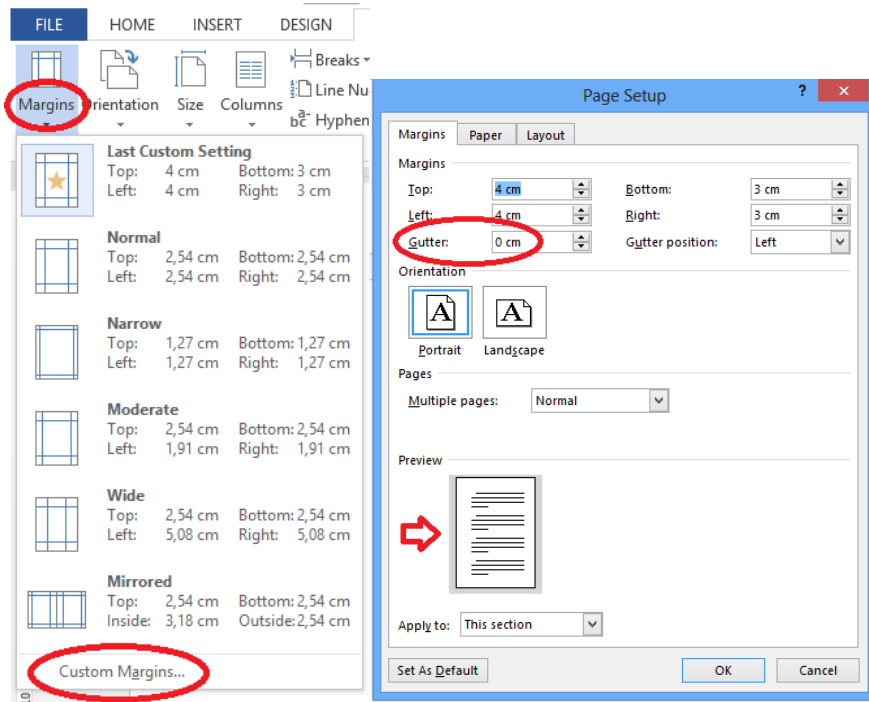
FILE HOME INSERT DESIGN

Margins Orientation Size Columns

Breaks

Line Nu

Hyphen

Last Custom Setting
Top: 4 cm Bottom: 3 cm
Left: 4 cm Right: 3 cm

Normal
Top: 2,54 cm Bottom: 2,54 cm
Left: 2,54 cm Right: 2,54 cm

Narrow
Top: 1,27 cm Bottom: 1,27 cm
Left: 1,27 cm Right: 1,27 cm

Moderate
Top: 2,54 cm Bottom: 2,54 cm
Left: 1,91 cm Right: 1,91 cm

Wide
Top: 2,54 cm Bottom: 2,54 cm
Left: 5,08 cm Right: 5,08 cm

Mirrored
Top: 2,54 cm Bottom: 2,54 cm
Inside: 3,18 cm Outside: 2,54 cm

Custom Margins...

Page Setup

Margins Paper Layout

Margins

Top: 4 cm Bottom: 3 cm

Left: 4 cm Right: 3 cm

Gutter: 0 cm Gutter position: Left

Orientation

Portrait Landscape

Pages

Multiple pages: Normal

Preview

Apply to: This section

Set As Default OK Cancel